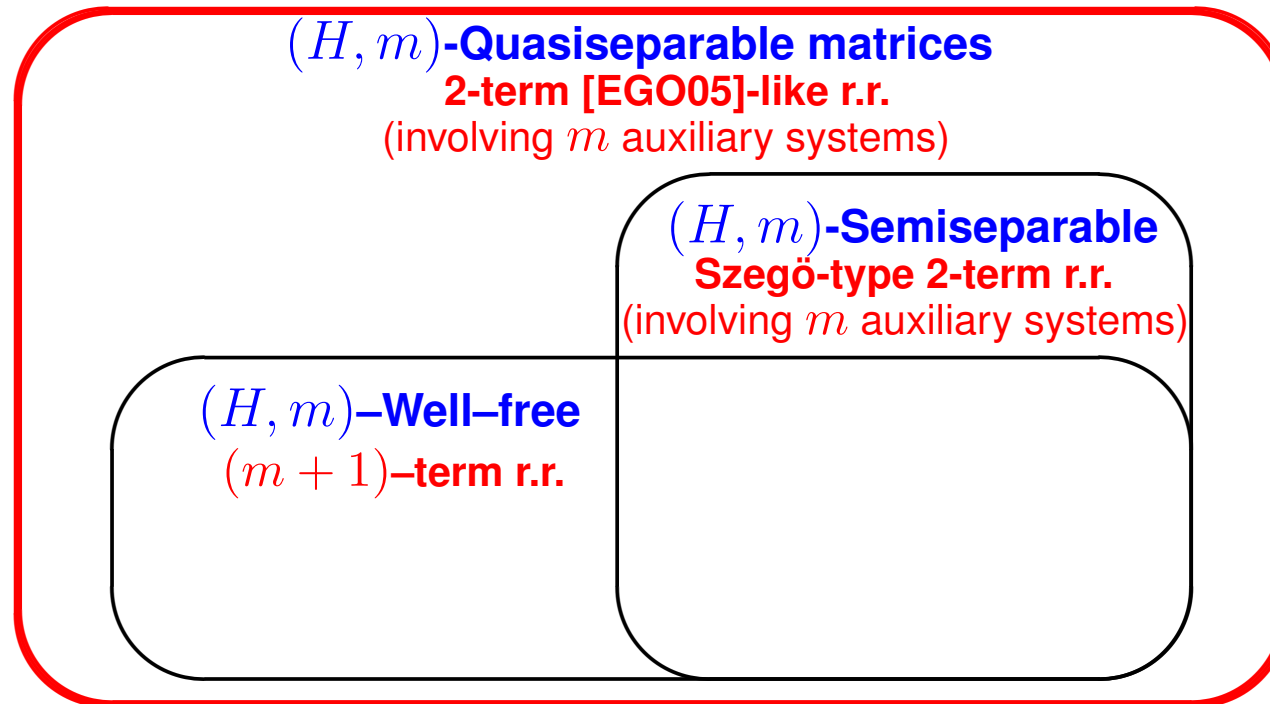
$(H, m)$-Quasiseparable matrices
2-term [EGO05]-like r.r.
(involving $m$ auxiliary systems)

$(H, m)$-Semiseparable
Szegö-type 2-term r.r.
(involving $m$ auxiliary systems)

$(H, m)$–Well–free
$(m + 1)$–term r.r.